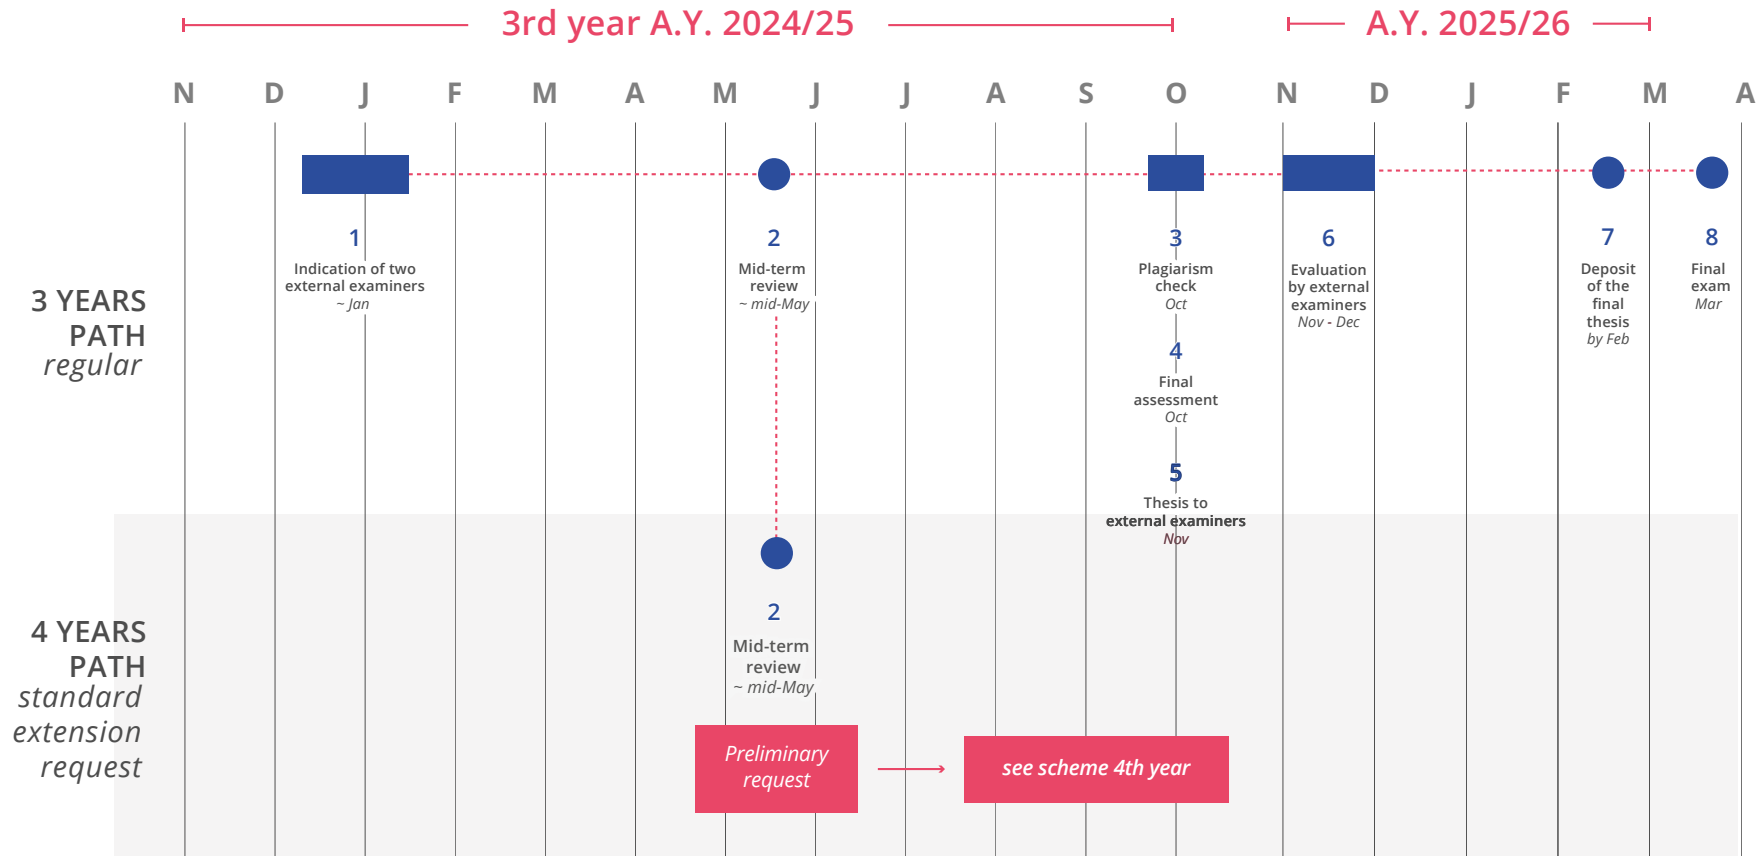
3rd year A.Y. 2024/25

A.Y. 2025/26

N D J F M A M J J A S O N D J F M A

3 YEARS PATH
regular

1
Indication of two external examiners
~ Jan

2
Mid-term review
~ mid-May

3
Plagiarism check
Oct

4
Final assessment
Oct

5
Thesis to external examiners
Nov

6
Evaluation by external examiners
Nov - Dec

7
Deposit of the final thesis
by Feb

8
Final exam
Mar

4 YEARS PATH
standard extension request

2
Mid-term review
~ mid-May

Preliminary request

see scheme 4th year